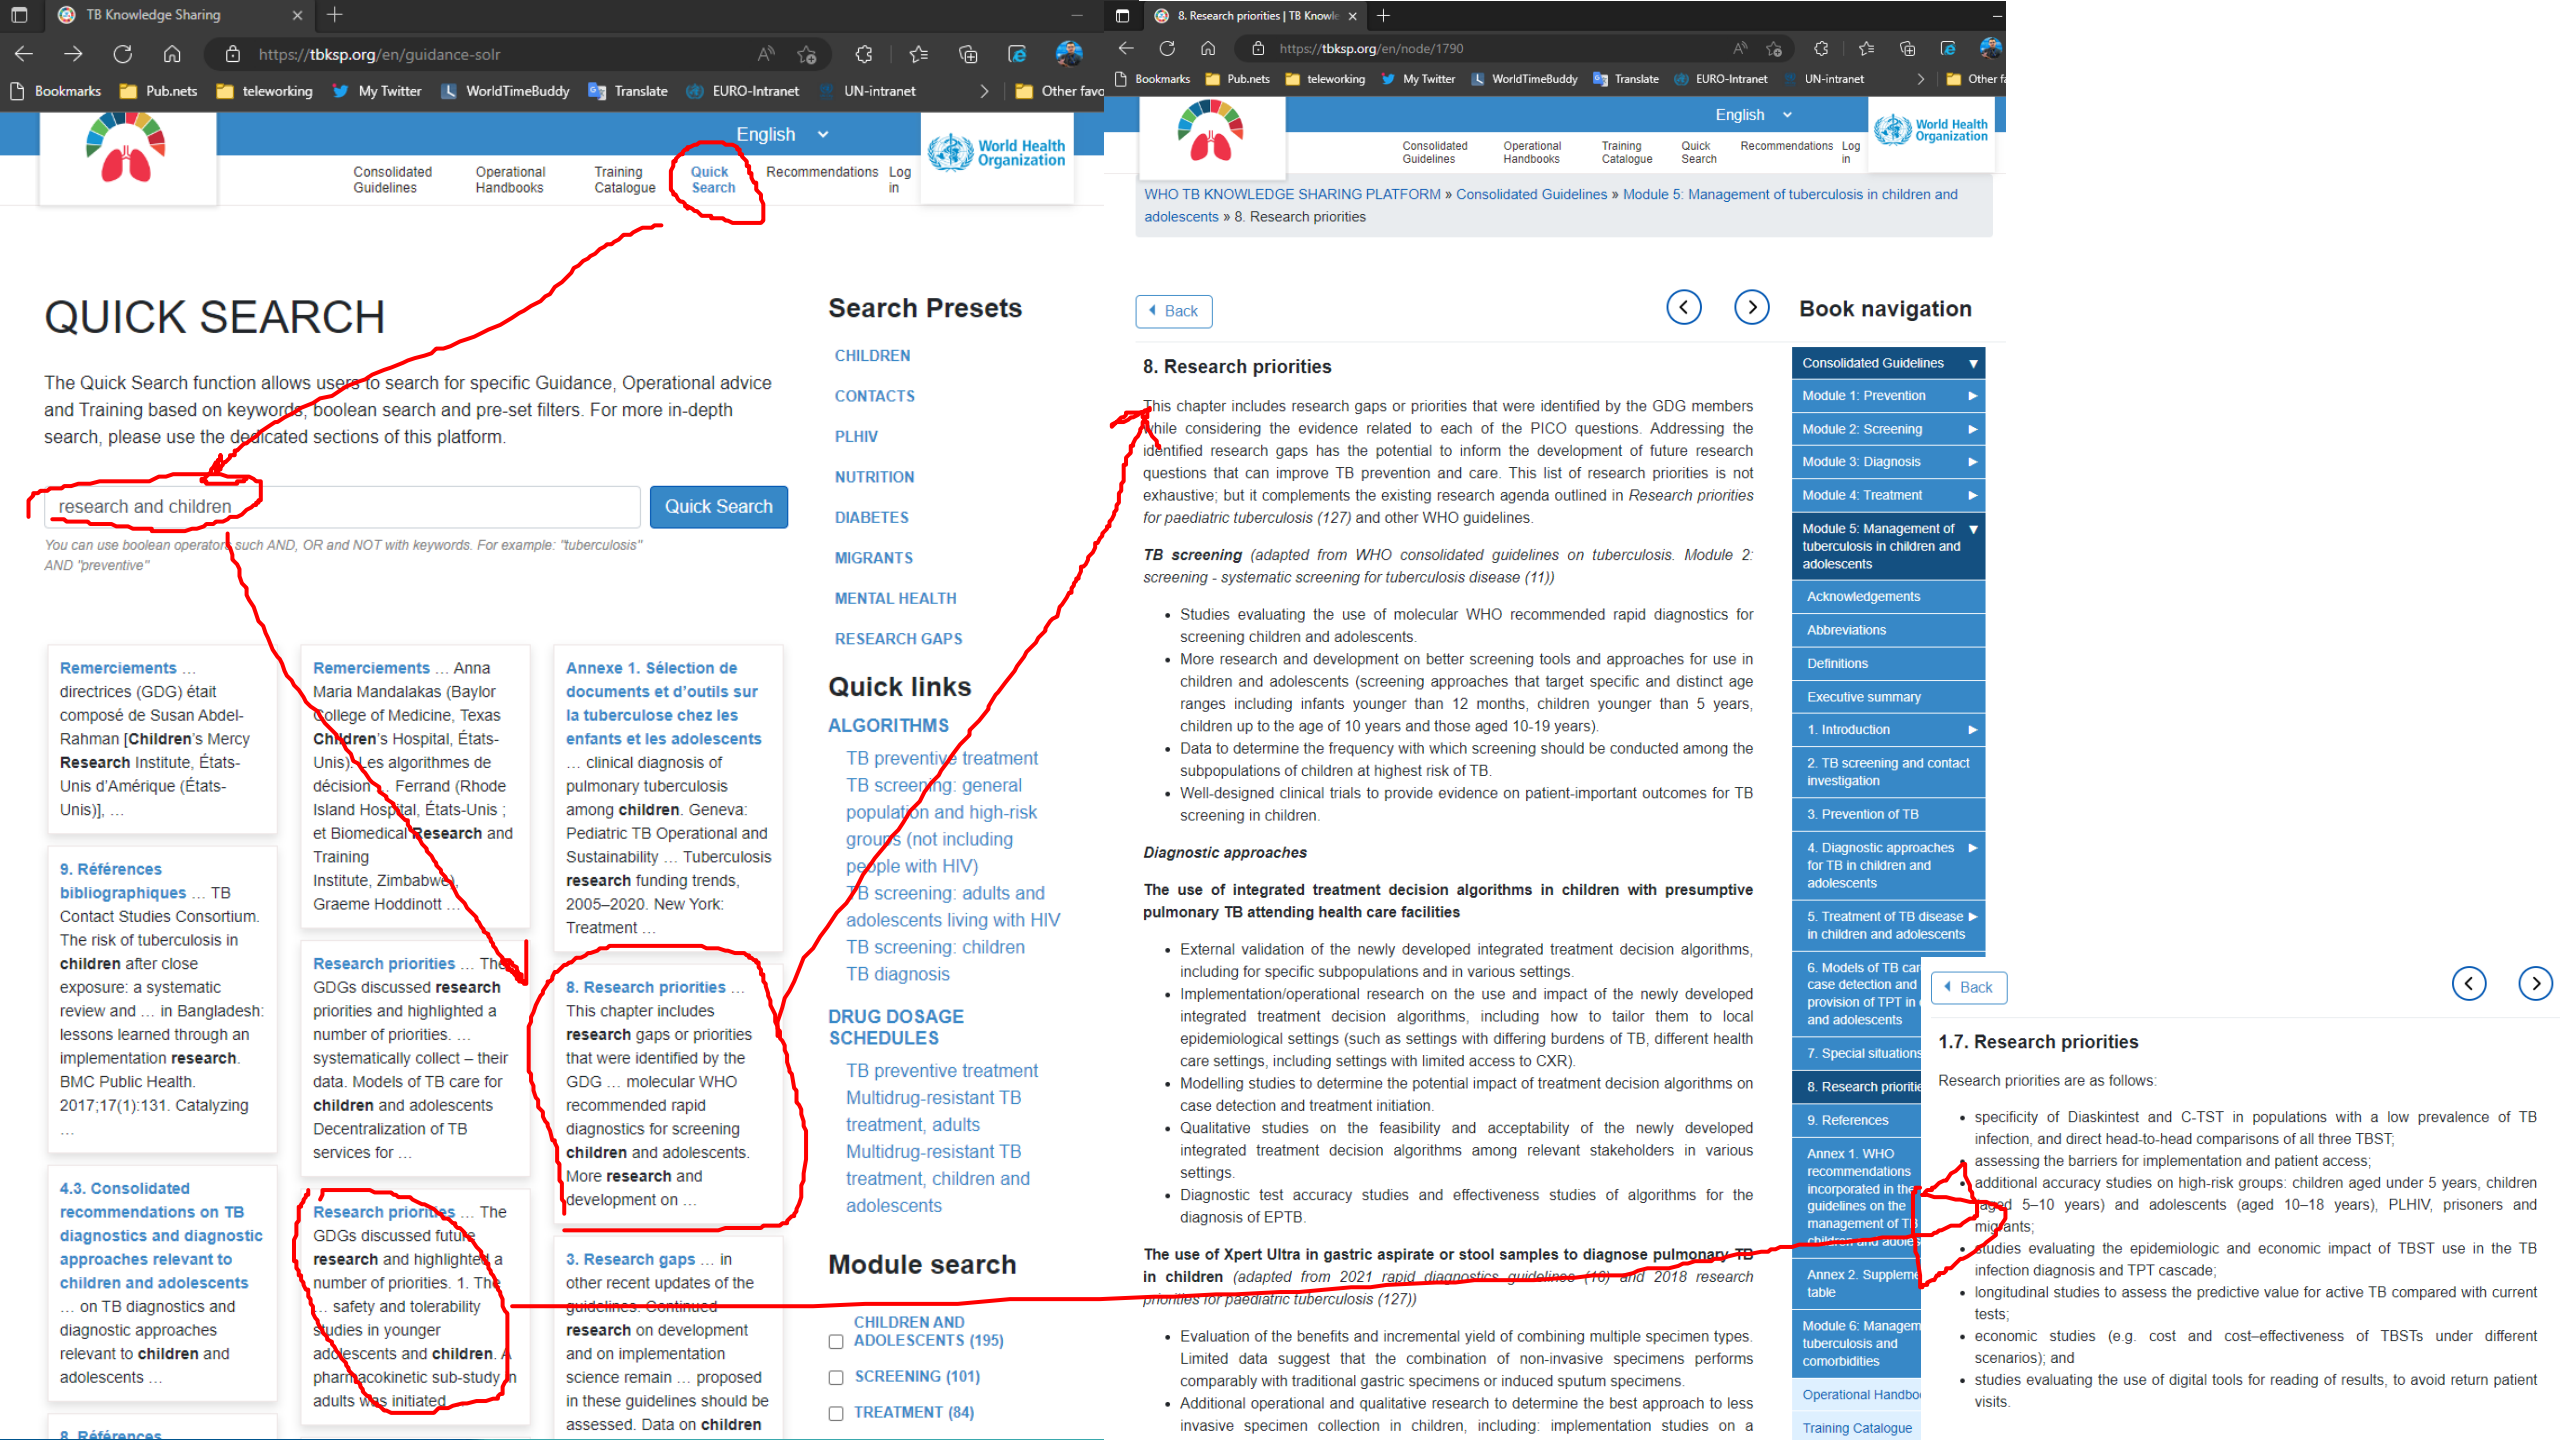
TB Knowledge Sharing

https://tbksp.org/en/guidance-solr

Bookmarks Pub.nets teleworking My Twitter WorldTimeBuddy Translate EURO-Intranet UN-intranet Other favo

English

Consolidated Guidelines Operational Handbooks Training Catalogue Quick Search Recommendations Log in

World Health Organization

QUICK SEARCH

The Quick Search function allows users to search for specific Guidance, Operational advice and Training based on keywords, boolean search and pre-set filters. For more in-depth search, please use the dedicated sections of this platform.

research and children

Quick Search

You can use boolean operators such AND, OR and NOT with keywords. For example: "tuberculosis" AND "preventive"

Remerciements … directrices (GDG) était composé de Susan Abdel-Rahman [Children's Mercy Research Institute, États-Unis d'Amérique (États-Unis)], …

Remerciements … Anna Maria Mandalakas (Baylor College of Medicine, Texas Children's Hospital, États-Unis). Les algorithmes de décision … Ferrand (Rhode Island Hospital, États-Unis ; et Biomedical Research and Training Institute, Zimbabwe) Graeme Hoddinott …

Annexe 1. Sélection de documents et d'outils sur la tuberculose chez les enfants et les adolescents … clinical diagnosis of pulmonary tuberculosis among children. Geneva: Pediatric TB Operational and Sustainability … Tuberculosis research funding trends, 2005–2020. New York: Treatment …

9. Références bibliographiques … TB Contact Studies Consortium. The risk of tuberculosis in children after close exposure: a systematic review and … in Bangladesh: lessons learned through an implementation research. BMC Public Health. 2017;17(1):131. Catalyzing …

Research priorities … The GDGs discussed research priorities and highlighted a number of priorities. … systematically collect – their data. Models of TB care for children and adolescents Decentralization of TB services for …

8. Research priorities … This chapter includes research gaps or priorities that were identified by the GDG … molecular WHO recommended rapid diagnostics for screening children and adolescents. More research and development on …

4.3. Consolidated recommendations on TB diagnostics and diagnostic approaches relevant to children and adolescents … on TB diagnostics and diagnostic approaches relevant to children and adolescents …

Research priorities … The GDGs discussed future research and highlighted a number of priorities. 1. The … safety and tolerability studies in younger adolescents and children. A pharmacokinetic sub-study in adults was initiated …

3. Research gaps … in other recent updates of the guidelines. Continued research on development and on implementation science remain … proposed in these guidelines should be assessed. Data on children

8. Références

Search Presets

CHILDREN
CONTACTS
PLHIV
NUTRITION
DIABETES
MIGRANTS
MENTAL HEALTH
RESEARCH GAPS

Quick links

ALGORITHMS

TB preventive treatment
TB screening: general population and high-risk groups (not including people with HIV)
TB screening: adults and adolescents living with HIV
TB screening: children
TB diagnosis

DRUG DOSAGE SCHEDULES

TB preventive treatment
Multidrug-resistant TB treatment, adults
Multidrug-resistant TB treatment, children and adolescents

Module search

CHILDREN AND ADOLESCENTS (195)
SCREENING (101)
TREATMENT (84)

8. Research priorities | TB Knowle

https://tbksp.org/en/node/1790

Bookmarks Pub.nets teleworking My Twitter WorldTimeBuddy Translate EURO-Intranet UN-intranet Other fa

English

Consolidated Guidelines Operational Handbooks Training Catalogue Quick Search Recommendations Log in

World Health Organization

WHO TB KNOWLEDGE SHARING PLATFORM » Consolidated Guidelines » Module 5: Management of tuberculosis in children and adolescents » 8. Research priorities

Back

Book navigation

8. Research priorities

This chapter includes research gaps or priorities that were identified by the GDG members while considering the evidence related to each of the PICO questions. Addressing the identified research gaps has the potential to inform the development of future research questions that can improve TB prevention and care. This list of research priorities is not exhaustive; but it complements the existing research agenda outlined in Research priorities for paediatric tuberculosis (127) and other WHO guidelines.

TB screening (adapted from WHO consolidated guidelines on tuberculosis. Module 2: screening - systematic screening for tuberculosis disease (11))

- Studies evaluating the use of molecular WHO recommended rapid diagnostics for screening children and adolescents.
- More research and development on better screening tools and approaches for use in children and adolescents (screening approaches that target specific and distinct age ranges including infants younger than 12 months, children younger than 5 years, children up to the age of 10 years and those aged 10-19 years).
- Data to determine the frequency with which screening should be conducted among the subpopulations of children at highest risk of TB.
- Well-designed clinical trials to provide evidence on patient-important outcomes for TB screening in children.

Diagnostic approaches

The use of integrated treatment decision algorithms in children with presumptive pulmonary TB attending health care facilities

- External validation of the newly developed integrated treatment decision algorithms, including for specific subpopulations and in various settings.
- Implementation/operational research on the use and impact of the newly developed integrated treatment decision algorithms, including how to tailor them to local epidemiological settings (such as settings with differing burdens of TB, different health care settings, including settings with limited access to CXR).
- Modelling studies to determine the potential impact of treatment decision algorithms on case detection and treatment initiation.
- Qualitative studies on the feasibility and acceptability of the newly developed integrated treatment decision algorithms among relevant stakeholders in various settings.
- Diagnostic test accuracy studies and effectiveness studies of algorithms for the diagnosis of EPTB.

The use of Xpert Ultra in gastric aspirate or stool samples to diagnose pulmonary TB in children (adapted from 2021 rapid diagnostics guidelines (10) and 2018 research priorities for paediatric tuberculosis (127))

- Evaluation of the benefits and incremental yield of combining multiple specimen types. Limited data suggest that the combination of non-invasive specimens performs comparably with traditional gastric specimens or induced sputum specimens.
- Additional operational and qualitative research to determine the best approach to less invasive specimen collection in children, including: implementation studies on a

Consolidated Guidelines
Module 1: Prevention
Module 2: Screening
Module 3: Diagnosis
Module 4: Treatment
Module 5: Management of tuberculosis in children and adolescents
Acknowledgements
Abbreviations
Definitions
Executive summary
1. Introduction
2. TB screening and contact investigation
3. Prevention of TB
4. Diagnostic approaches for TB in children and adolescents
5. Treatment of TB disease in children and adolescents
6. Models of TB car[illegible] case detection and provision of TPT in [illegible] and adolescents
7. Special situations
8. Research prioriti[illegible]
9. References
Annex 1. WHO recommendations incorporated in the guidelines on the management of T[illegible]
Annex 2. Suppleme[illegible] table
Module 6: Managem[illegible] tuberculosis and comorbidities
Operational Handbo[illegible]
Training Catalogue

Back

1.7. Research priorities

Research priorities are as follows:

- specificity of Diaskintest and C-TST in populations with a low prevalence of TB infection, and direct head-to-head comparisons of all three TBST;
- assessing the barriers for implementation and patient access;
- additional accuracy studies on high-risk groups: children aged under 5 years, children aged 5–10 years) and adolescents (aged 10–18 years), PLHIV, prisoners and migrants;
- studies evaluating the epidemiologic and economic impact of TBST use in the TB infection diagnosis and TPT cascade;
- longitudinal studies to assess the predictive value for active TB compared with current tests;
- economic studies (e.g. cost and cost–effectiveness of TBSTs under different scenarios); and
- studies evaluating the use of digital tools for reading of results, to avoid return patient visits.